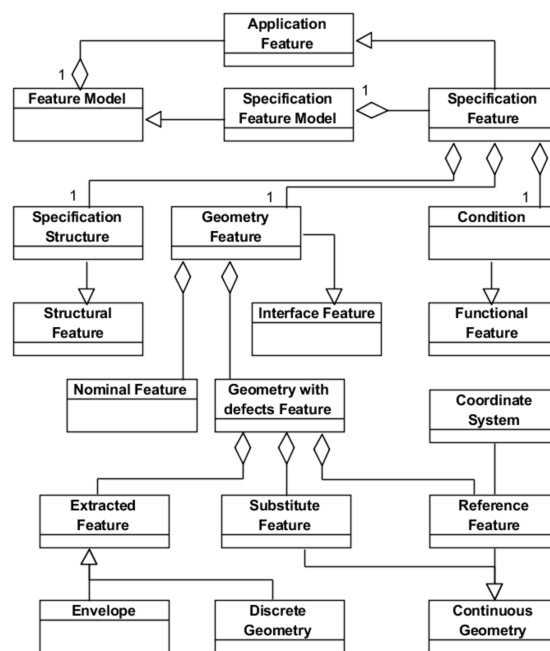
Application Feature

1

Feature Model

Specification Feature Model

1

Specification Feature

1

1

1

Specification Structure

Geometry Feature

Condition

Structural Feature

Interface Feature

Functional Feature

Nominal Feature

Geometry with defects Feature

Coordinate System

Extracted Feature

Substitute Feature

Reference Feature

Envelope

Discrete Geometry

Continuous Geometry